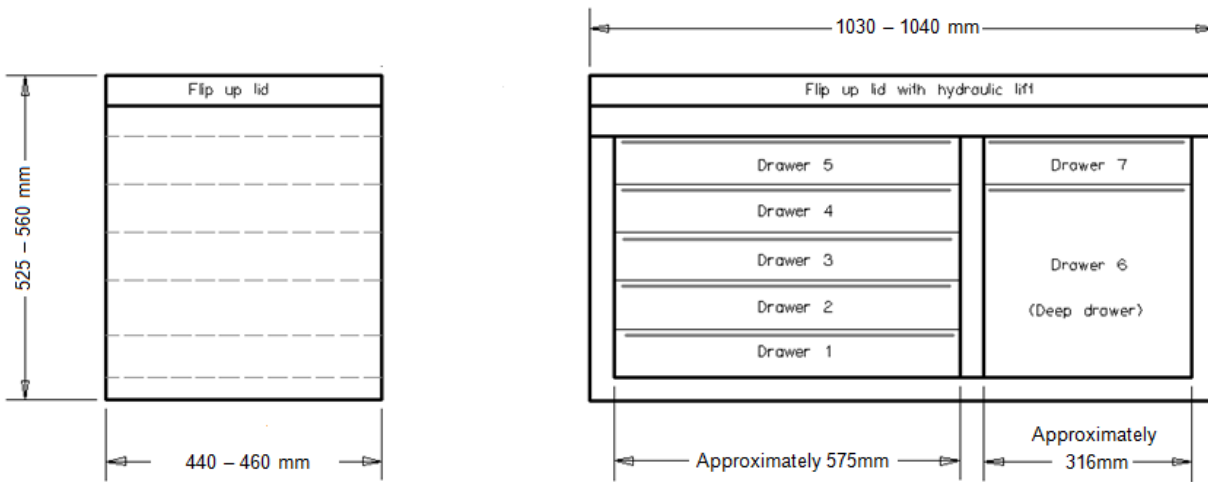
Flip up lid

525 – 560 mm

440 – 460 mm

1030 – 1040 mm

Flip up lid with hydraulic lift

Drawer 5

Drawer 4

Drawer 3

Drawer 2

Drawer 1

Drawer 7

Drawer 6

(Deep drawer)

Approximately 575mm

Approximately 316mm